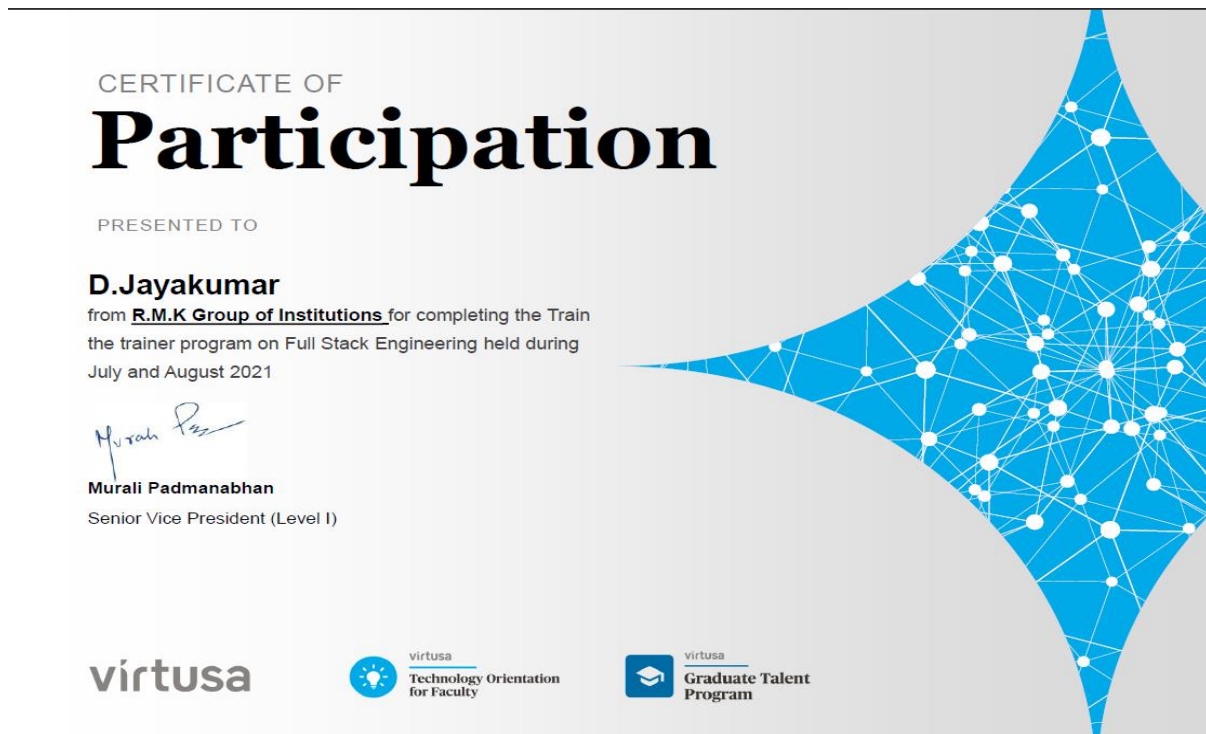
CERTIFICATE OF
Participation

PRESENTED TO

D.Jayakumar
from R.M.K Group of Institutions for completing the Train the trainer program on Full Stack Engineering held during July and August 2021

Murali Padmanabhan
Senior Vice President (Level I)

vírtusa

virtusa
Technology Orientation for Faculty

virtusa
Graduate Talent Program